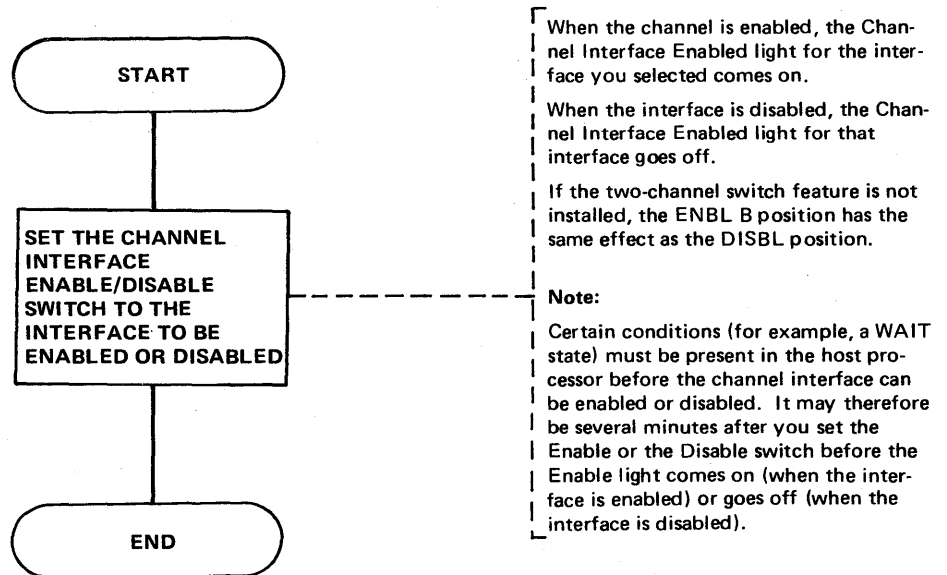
START

SET THE CHANNEL INTERFACE ENABLE/DISABLE SWITCH TO THE INTERFACE TO BE ENABLED OR DISABLED

END

When the channel is enabled, the Channel Interface Enabled light for the interface you selected comes on.

When the interface is disabled, the Channel Interface Enabled light for that interface goes off.

If the two-channel switch feature is not installed, the ENBL B position has the same effect as the DISBL position.

Note:

Certain conditions (for example, a WAIT state) must be present in the host processor before the channel interface can be enabled or disabled. It may therefore be several minutes after you set the Enable or the Disable switch before the Enable light comes on (when the interface is enabled) or goes off (when the interface is disabled).